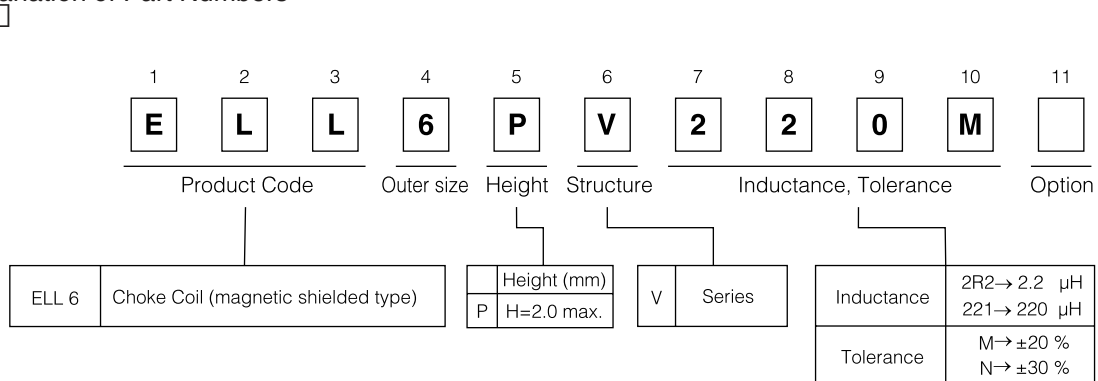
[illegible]anation of Part Numbers

1 2 3 4 5 6 7 8 9 10 11

E L L 6 P V 2 2 0 M

Product Code Outer size Height Structure Inductance, Tolerance Option

| ELL 6 | Choke Coil (magnetic shielded type) |
|---|---|

| | Height (mm) |
|---|---|
| P | H=2.0 max. |

| V | Series |
|---|---|

| Inductance | 2R2→ 2.2 μH 221→ 220 μH |
|---|---|
| Tolerance | M→ ±20 % N→ ±30 % |